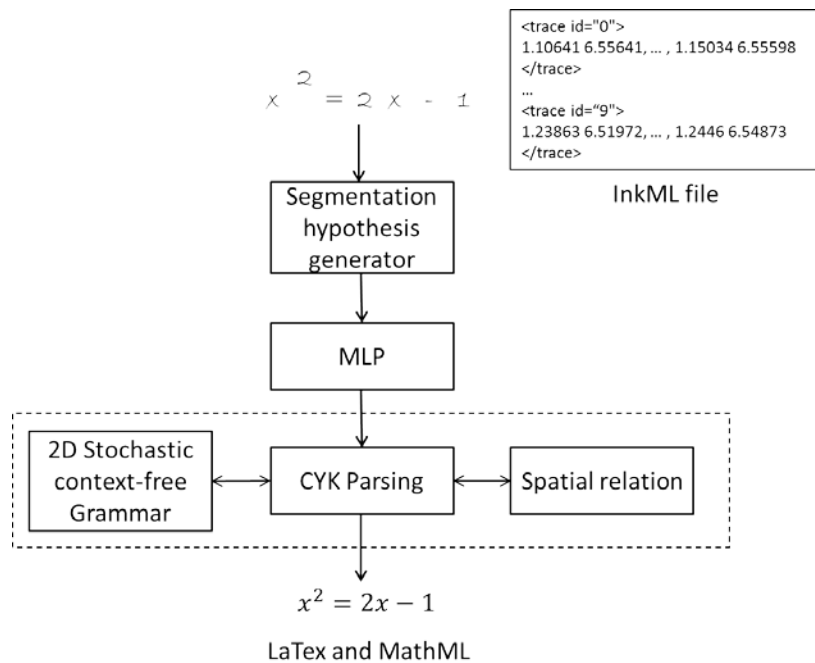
<trace id="0">
1.10641 6.55641, ... , 1.15034 6.55598
</trace>
...
<trace id="9">
1.23863 6.51972, ... , 1.2446 6.54873
</trace>

InkML file

$x^2 = 2x - 1$

Segmentation hypothesis generator

MLP

2D Stochastic context-free Grammar

CYK Parsing

Spatial relation

$x^2 = 2x - 1$

LaTex and MathML